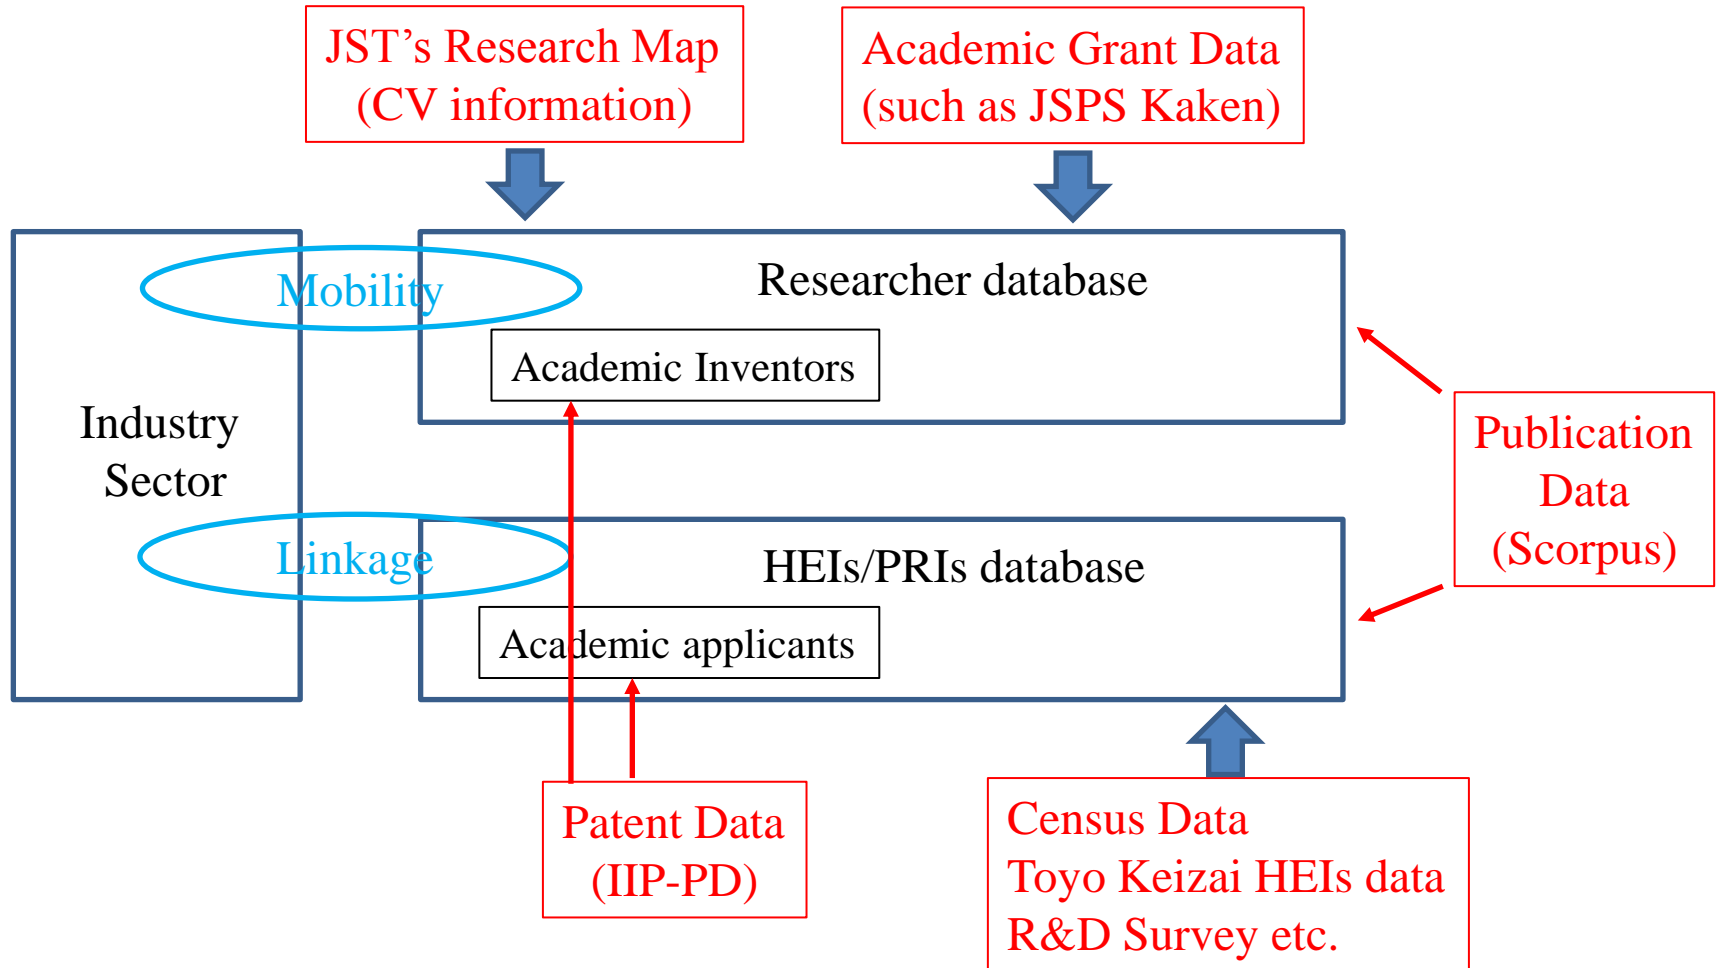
JST's Research Map
(CV information)

Academic Grant Data
(such as JSPS Kaken)

Industry Sector

Mobility

Researcher database

Academic Inventors

Linkage

HEIs/PRIs database

Academic applicants

Publication Data
(Scorpus)

Patent Data
(IIP-PD)

Census Data
Toyo Keizai HEIs data
R&D Survey etc.